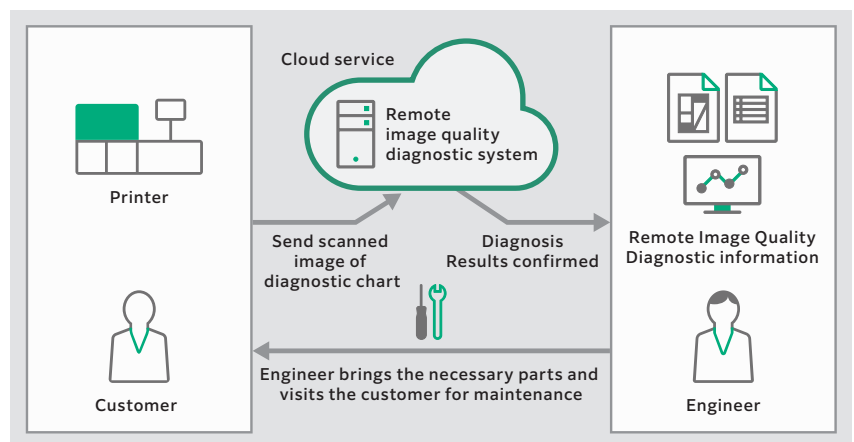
Cloud service

Remote image quality diagnostic system

Printer

Send scanned image of diagnostic chart

Diagnosis Results confirmed

Remote Image Quality Diagnostic information

Customer

Engineer brings the necessary parts and visits the customer for maintenance

Engineer